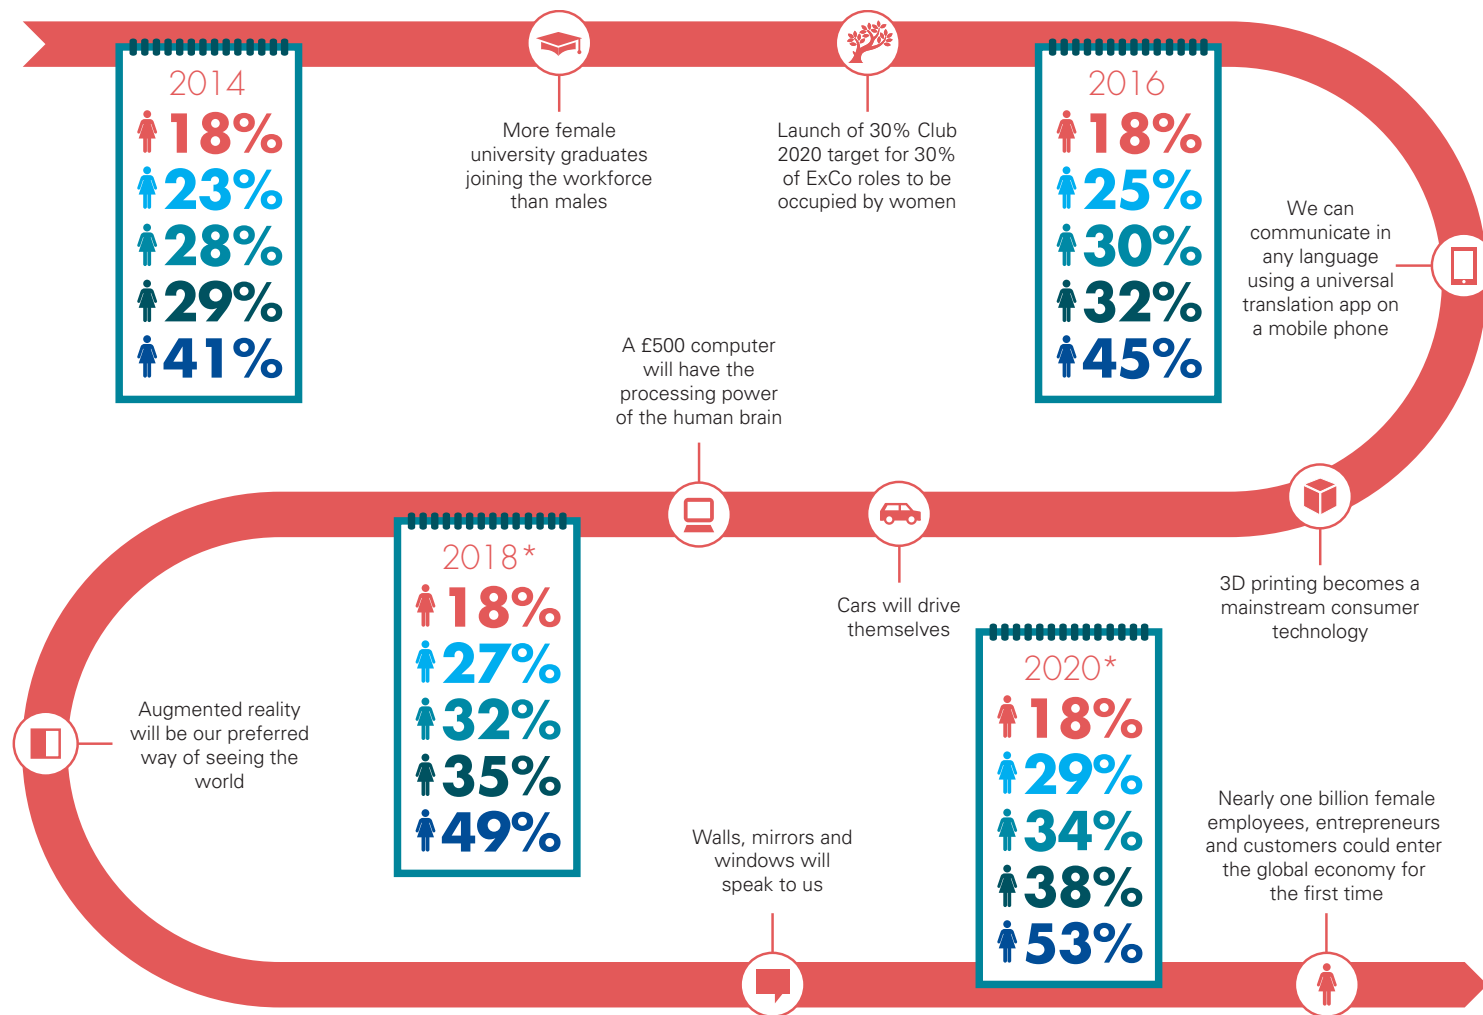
2014
18%
23%
28%
29%
41%

More female university graduates joining the workforce than males

Launch of 30% Club 2020 target for 30% of ExCo roles to be occupied by women

2016
18%
25%
30%
32%
45%

We can communicate in any language using a universal translation app on a mobile phone

A £500 computer will have the processing power of the human brain

Cars will drive themselves

3D printing becomes a mainstream consumer technology

2018*
18%
27%
32%
35%
49%

Augmented reality will be our preferred way of seeing the world

2020*
18%
29%
34%
38%
53%

Walls, mirrors and windows will speak to us

Nearly one billion female employees, entrepreneurs and customers could enter the global economy for the first time